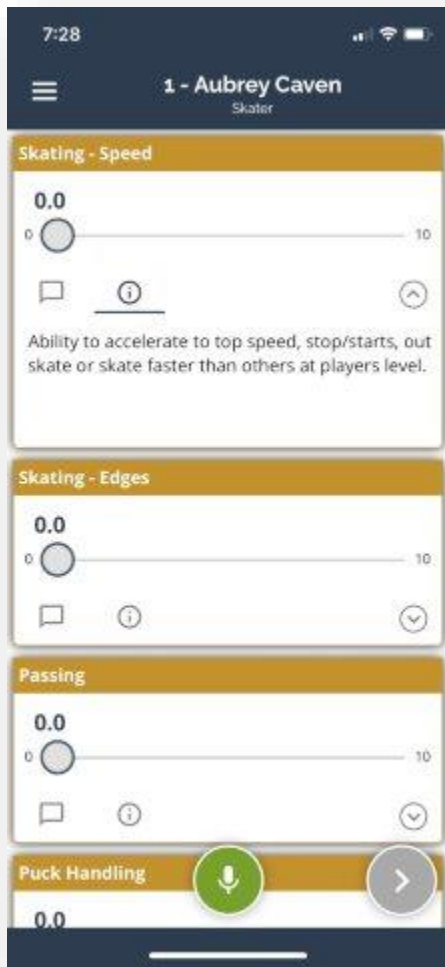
7:28

1 - Aubrey Caven
Skater

Skating - Speed

0.0
0 10

Ability to accelerate to top speed, stop/starts, out skate or skate faster than others at players level.

Skating - Edges

0.0
0 10

Passing

0.0
0 10

Puck Handling

0.0